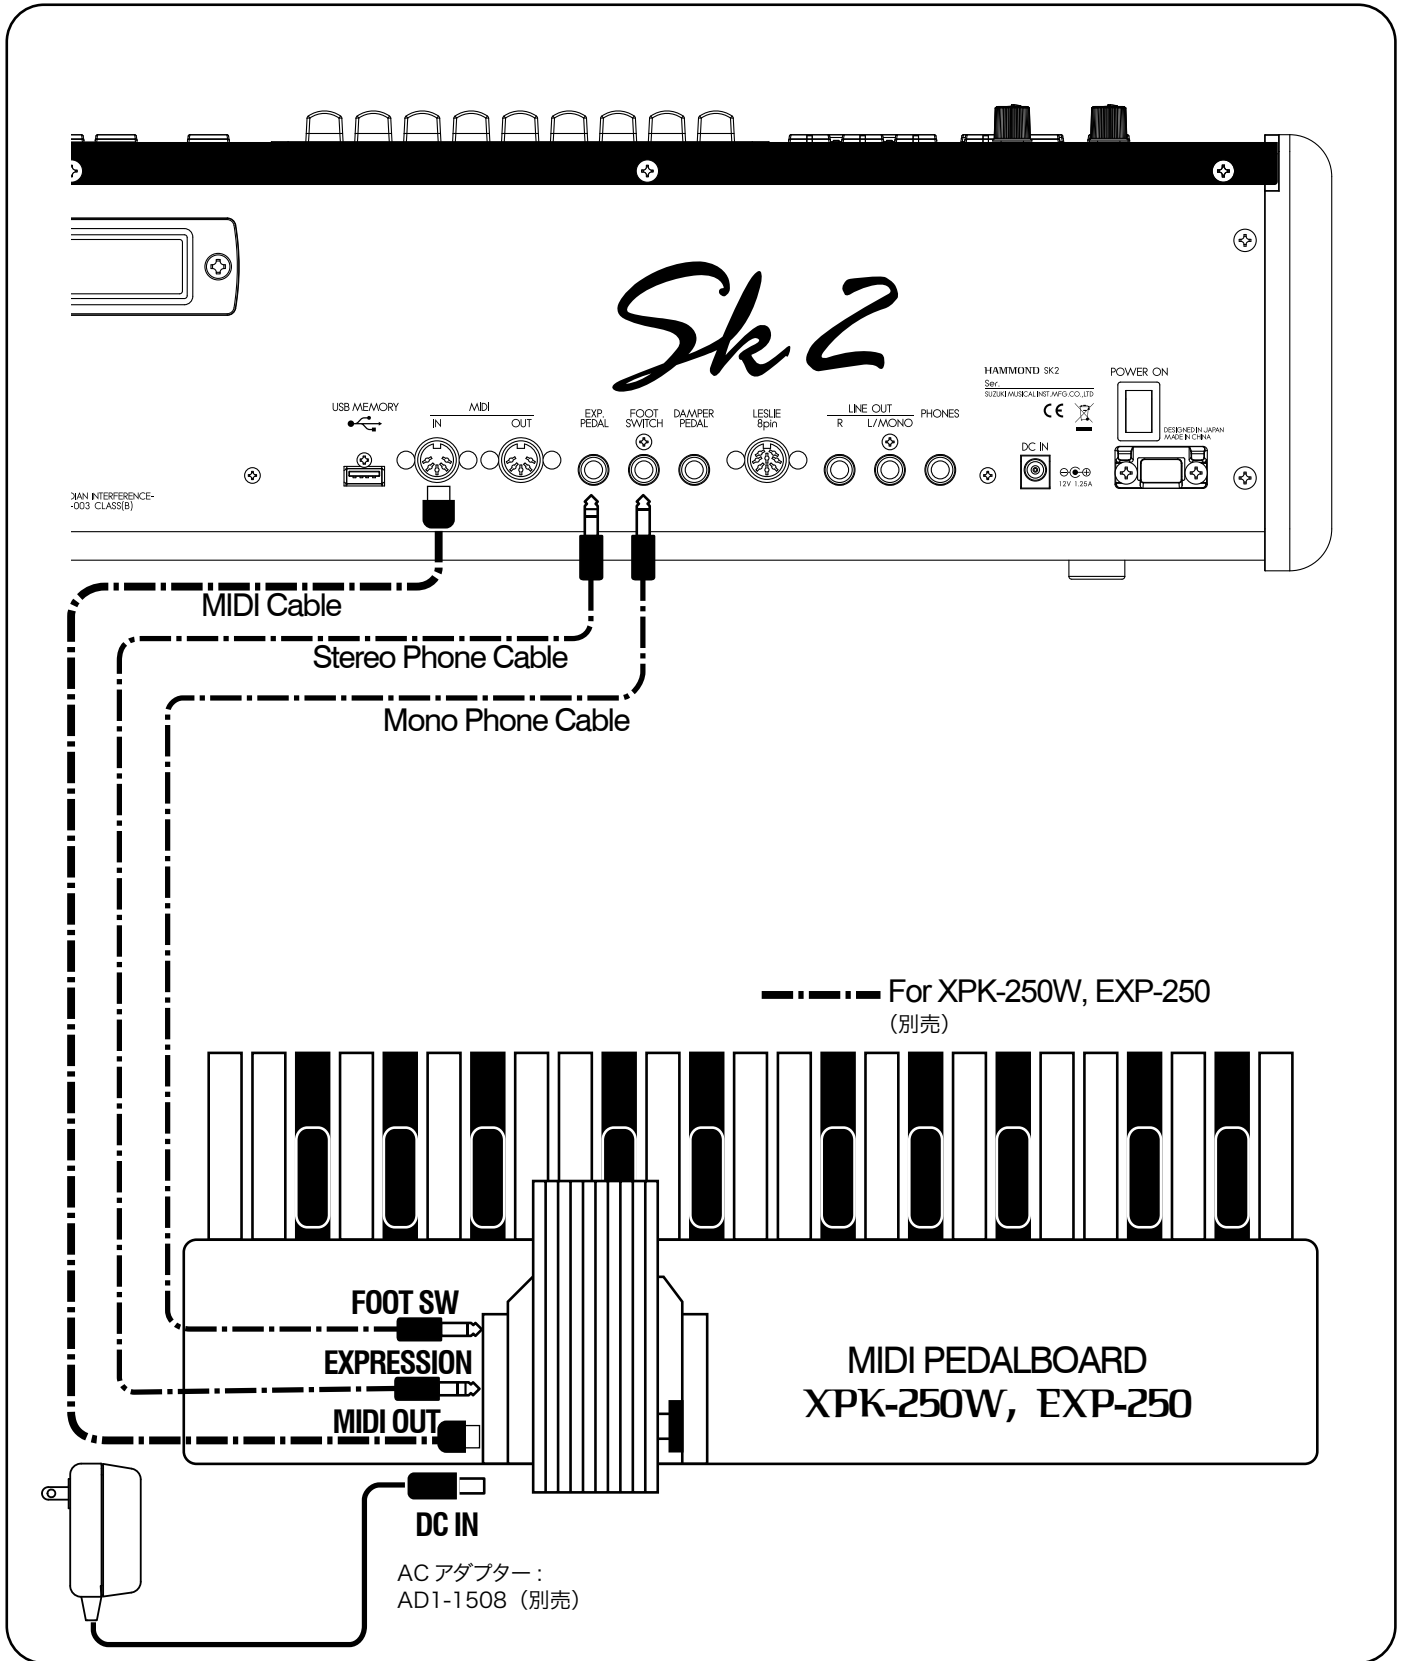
Sk2

HAMMOND SK2
Ser.
SUZUKI MUSICAL INST. MFG.CO.,LTD

POWER ON

DESIGNED IN JAPAN
MADE IN CHINA

USB MEMORY

MIDI
IN OUT

EXP. PEDAL

FOOT SWITCH

DAMPER PEDAL

LESLIE 8pin

LINE OUT
R L/MONO

PHONES

DC IN
12V 1.25A

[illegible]DIAN INTERFERENCE-
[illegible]-003 CLASS(B)

MIDI Cable

Stereo Phone Cable

Mono Phone Cable

For XPK-250W, EXP-250
(別売)

FOOT SW

EXPRESSION

MIDI OUT

MIDI PEDALBOARD
XPK-250W, EXP-250

DC IN

AC アダプター：
AD1-1508（別売）